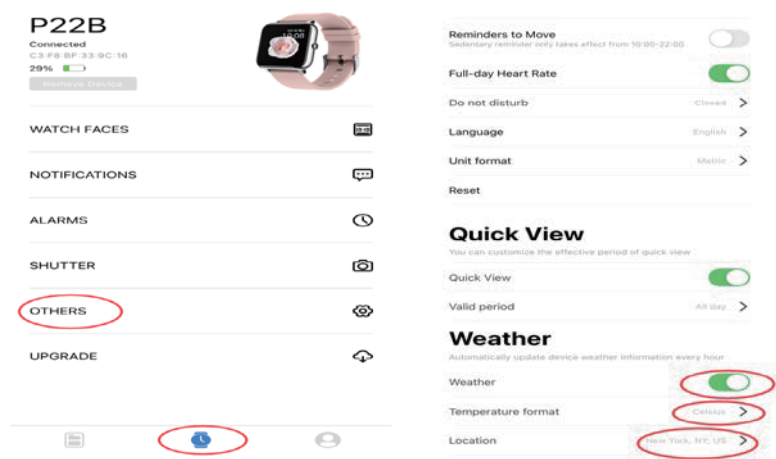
P22B
Connected
C3:F8:BF:33:9C:16
29%
Remove Device

WATCH FACES

NOTIFICATIONS

ALARMS

SHUTTER

OTHERS

UPGRADE

Reminders to Move
Sedentary reminder only takes effect from 10:00-22:00

Full-day Heart Rate

Do not disturb Closed

Language English

Unit format Metric

Reset

Quick View
You can customize the effective period of quick view

Quick View

Valid period All day

Weather
Automatically update device weather information every hour

Weather

Temperature format Celsius

Location New York, NY, US